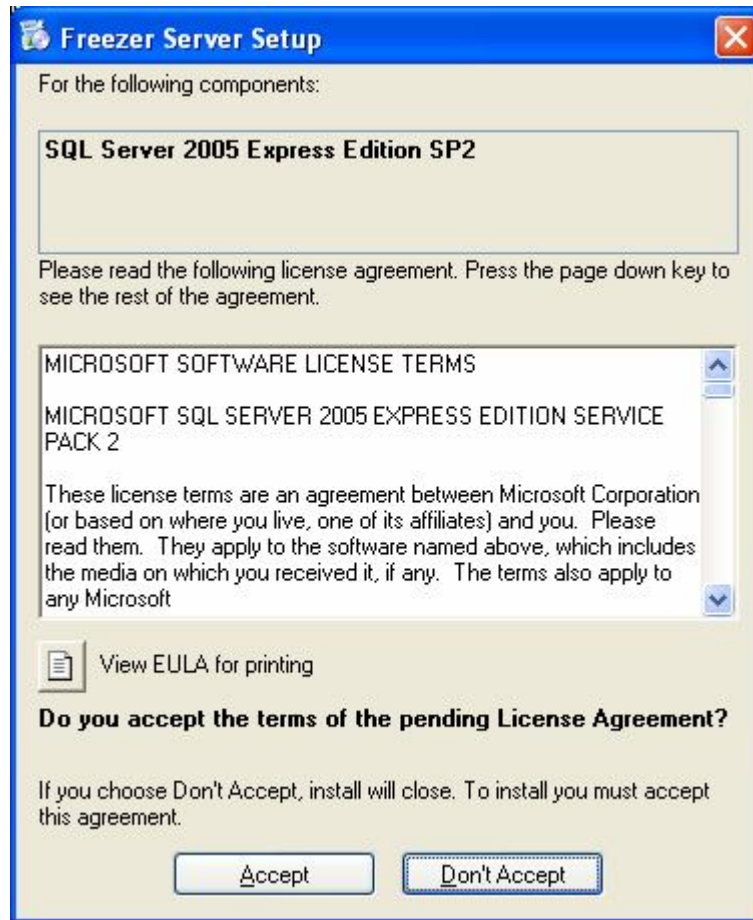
Freezer Server Setup

For the following components:

SQL Server 2005 Express Edition SP2

Please read the following license agreement. Press the page down key to see the rest of the agreement.

MICROSOFT SOFTWARE LICENSE TERMS

MICROSOFT SQL SERVER 2005 EXPRESS EDITION SERVICE PACK 2

These license terms are an agreement between Microsoft Corporation (or based on where you live, one of its affiliates) and you. Please read them. They apply to the software named above, which includes the media on which you received it, if any. The terms also apply to any Microsoft

View EULA for printing

Do you accept the terms of the pending License Agreement?

If you choose Don't Accept, install will close. To install you must accept this agreement.

Accept

Don't Accept